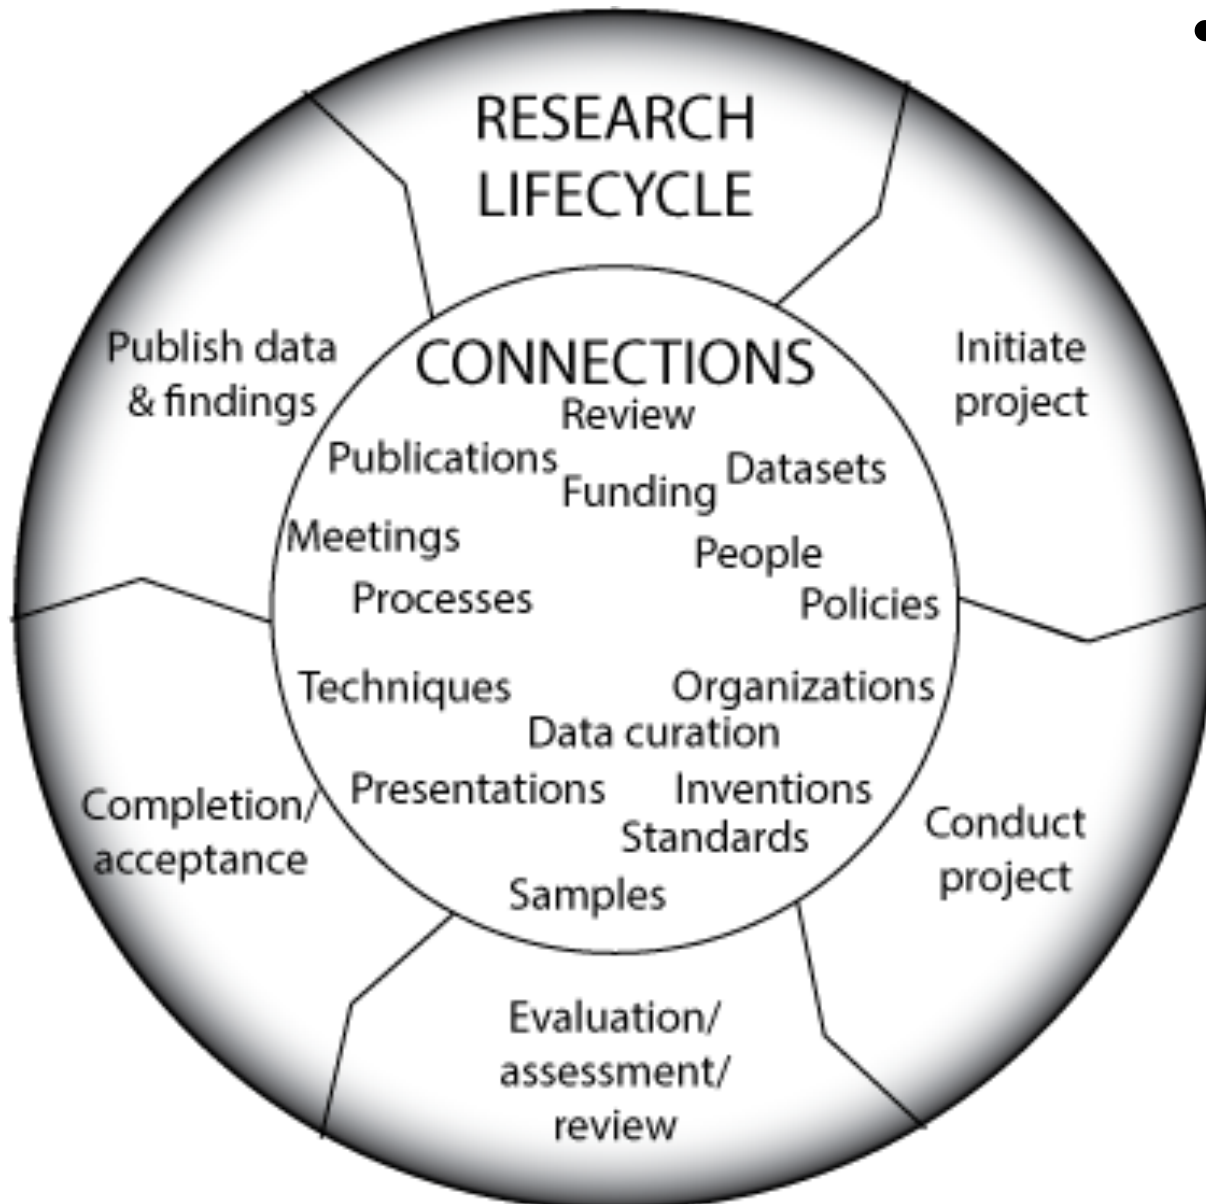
RESEARCH LIFECYCLE

Initiate project

Conduct project

Evaluation/ assessment/ review

Completion/ acceptance

Publish data & findings

CONNECTIONS

Review

Publications

Funding

Datasets

Meetings

People

Processes

Policies

Techniques

Organizations

Data curation

Presentations

Inventions

Standards

Samples